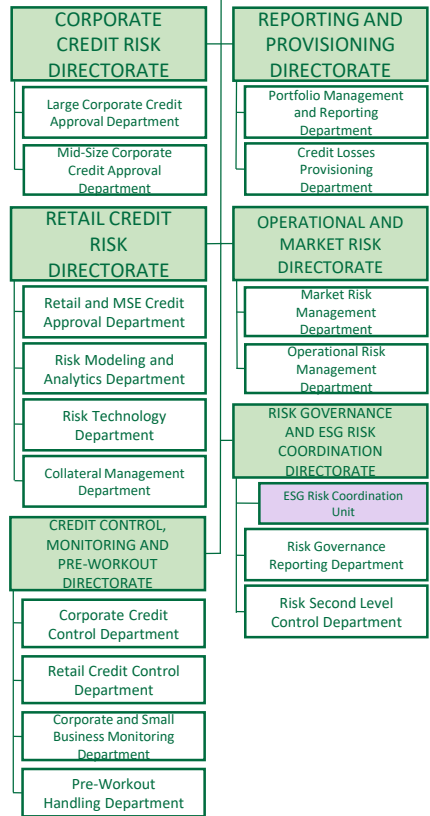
CORPORATE CREDIT RISK DIRECTORATE

Large Corporate Credit Approval Department

Mid-Size Corporate Credit Approval Department

RETAIL CREDIT RISK DIRECTORATE

Retail and MSE Credit Approval Department

Risk Modeling and Analytics Department

Risk Technology Department

Collateral Management Department

CREDIT CONTROL, MONITORING AND PRE-WORKOUT DIRECTORATE

Corporate Credit Control Department

Retail Credit Control Department

Corporate and Small Business Monitoring Department

Pre-Workout Handling Department

REPORTING AND PROVISIONING DIRECTORATE

Portfolio Management and Reporting Department

Credit Losses Provisioning Department

OPERATIONAL AND MARKET RISK DIRECTORATE

Market Risk Management Department

Operational Risk Management Department

RISK GOVERNANCE AND ESG RISK COORDINATION DIRECTORATE

ESG Risk Coordination Unit

Risk Governance Reporting Department

Risk Second Level Control Department